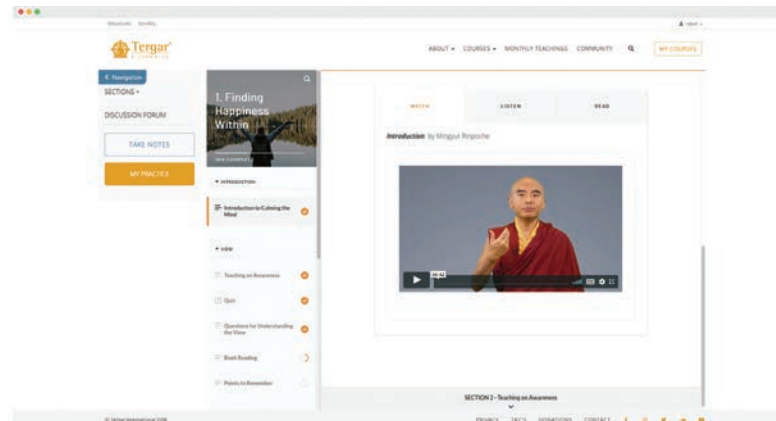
Tergar

ABOUT ▾ COURSES ▾ MONTHLY TEACHINGS COMMUNITY MY COURSES

< Navigation

SECTIONS ▾

DISCUSSION FORUM

TAKE NOTES

MY PRACTICE

1. Finding Happiness Within

▾ INTRODUCTION

Introduction to Calming the Mind

▾ VIEW

Teaching on Awareness

Quiz

Questions for Understanding the View

Book Reading

Points to Remember

WATCH

LISTEN

READ

Introduction by Mingyur Rinpoche

SECTION 2 - Teaching on Awareness

PRIVACY FAQS DONATIONS CONTACT